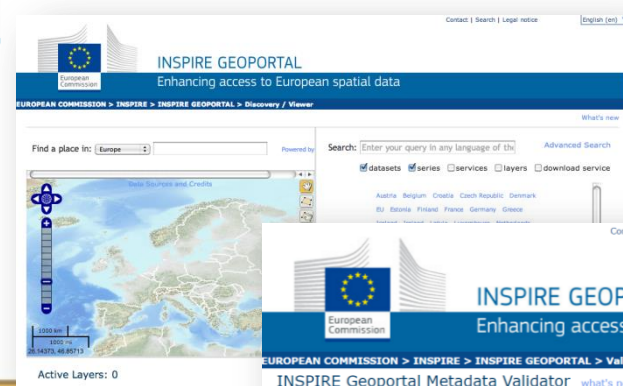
Contact | Search | Legal notice English (en)

European Commission

INSPIRE GEOPORTAL
Enhancing access to European spatial data

EUROPEAN COMMISSION > INSPIRE > INSPIRE GEOPORTAL > Discovery / Viewer

What's new

Find a place in: Europe Powered by

Search: Enter your query in any language of the Advanced Search

datasets series services layers download service

Data Sources and Credits

Austria Belgium Croatia Czech Republic Denmark
EU Estonia Finland France Germany Greece

1000 km
1000 mi
26.14373, 48.85713

Active Layers: 0

Co

European Commission

INSPIRE GEOP
Enhancing access

EUROPEAN COMMISSION > INSPIRE > INSPIRE GEOPORTAL > Val

INSPIRE Geoportal Metadata Validator what's n